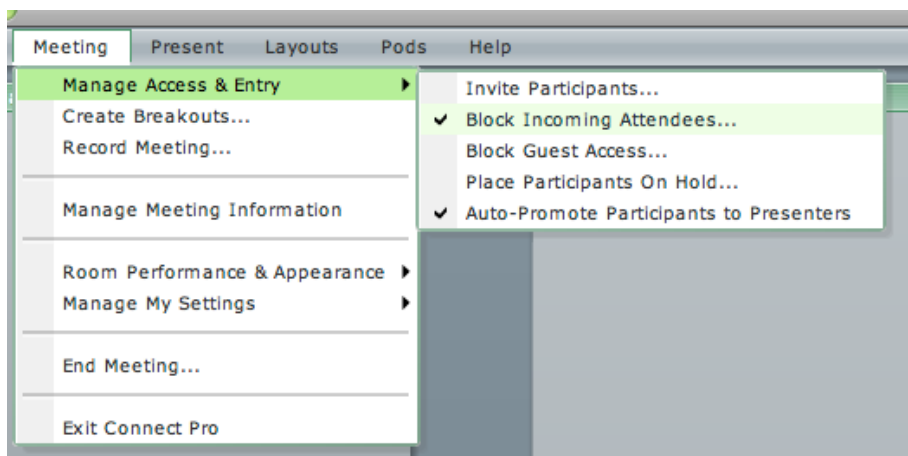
Meeting Present Layouts Pods Help

Manage Access & Entry
Create Breakouts...
Record Meeting...

Manage Meeting Information

Room Performance & Appearance
Manage My Settings

End Meeting...

Exit Connect Pro

Invite Participants...
✔ Block Incoming Attendees...
Block Guest Access...
Place Participants On Hold...
✔ Auto-Promote Participants to Presenters